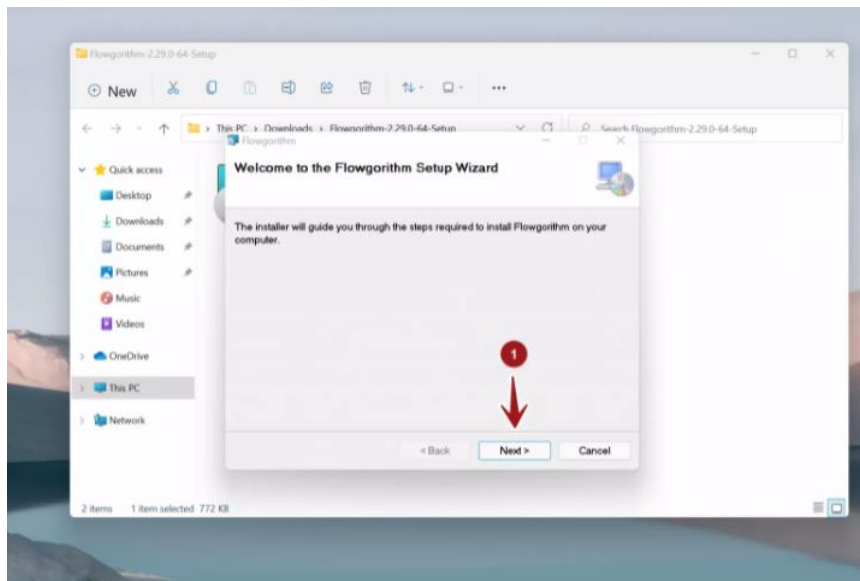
Flowgorithm-2.29.0-64-Setup

New

This PC > Downloads > Flowgorithm-2.29.0-64-Setup

Search Flowgorithm-2.29.0-64-Setup

Quick access
Desktop
Downloads
Documents
Pictures
Music
Videos
OneDrive
This PC
Network

Flowgorithm

Welcome to the Flowgorithm Setup Wizard

The installer will guide you through the steps required to install Flowgorithm on your computer.

1

< Back
Next >
Cancel

2 items 1 item selected 772 KB